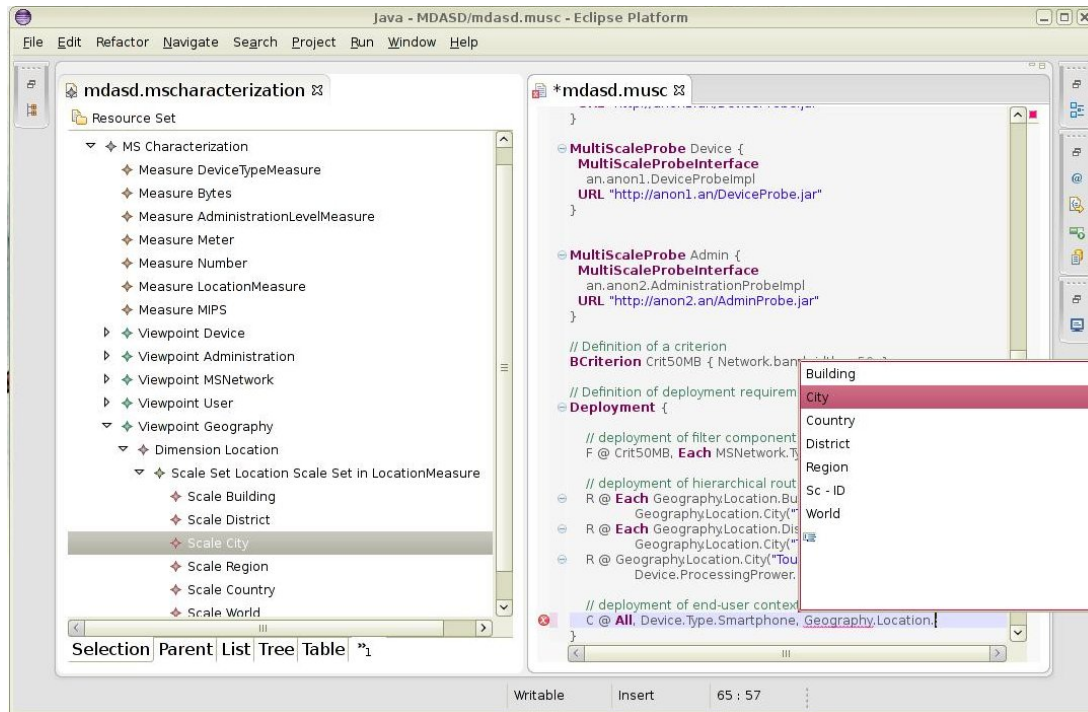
Java - MDASD/mdasd.musc - Eclipse Platform

File Edit Refactor Navigate Search Project Run Window Help

mdasd.mscharacterization ⊠

Resource Set

MS Characterization
Measure DeviceTypeMeasure
Measure Bytes
Measure AdministrationLevelMeasure
Measure Meter
Measure Number
Measure LocationMeasure
Measure MIPS
Viewpoint Device
Viewpoint Administration
Viewpoint MSNetwork
Viewpoint User
Viewpoint Geography
Dimension Location
Scale Set Location Scale Set in LocationMeasure
Scale Building
Scale District
Scale City
Scale Region
Scale Country
Scale World

Selection Parent List Tree Table »1

*mdasd.musc ⊠

}

MultiScaleProbe Device {
MultiScaleProbeInterface
an.anon1.DeviceProbeImpl
URL "http://anon1.an/DeviceProbe.jar"
}

MultiScaleProbe Admin {
MultiScaleProbeInterface
an.anon2.AdministrationProbeImpl
URL "http://anon2.an/AdminProbe.jar"
}

// Definition of a criterion
BCriterion Crit50MB { Network.ban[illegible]

// Definition of deployment requirem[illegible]
Deployment {

// deployment of filter component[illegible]
F @ Crit50MB, Each MSNetwork.T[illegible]

// deployment of hierarchical rout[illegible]
R @ Each Geography.Location.Bu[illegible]
Geography.Location.City("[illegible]
R @ Each Geography.Location.Dis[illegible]
Geography.Location.City("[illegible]
R @ Geography.Location.City("Tou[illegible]
Device.ProcessingPrower.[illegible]

// deployment of end-user context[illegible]
C @ All, Device.Type.Smartphone, Geography.Location.
}

Building
City
Country
District
Region
Sc - ID
World

Writable Insert 65 : 57